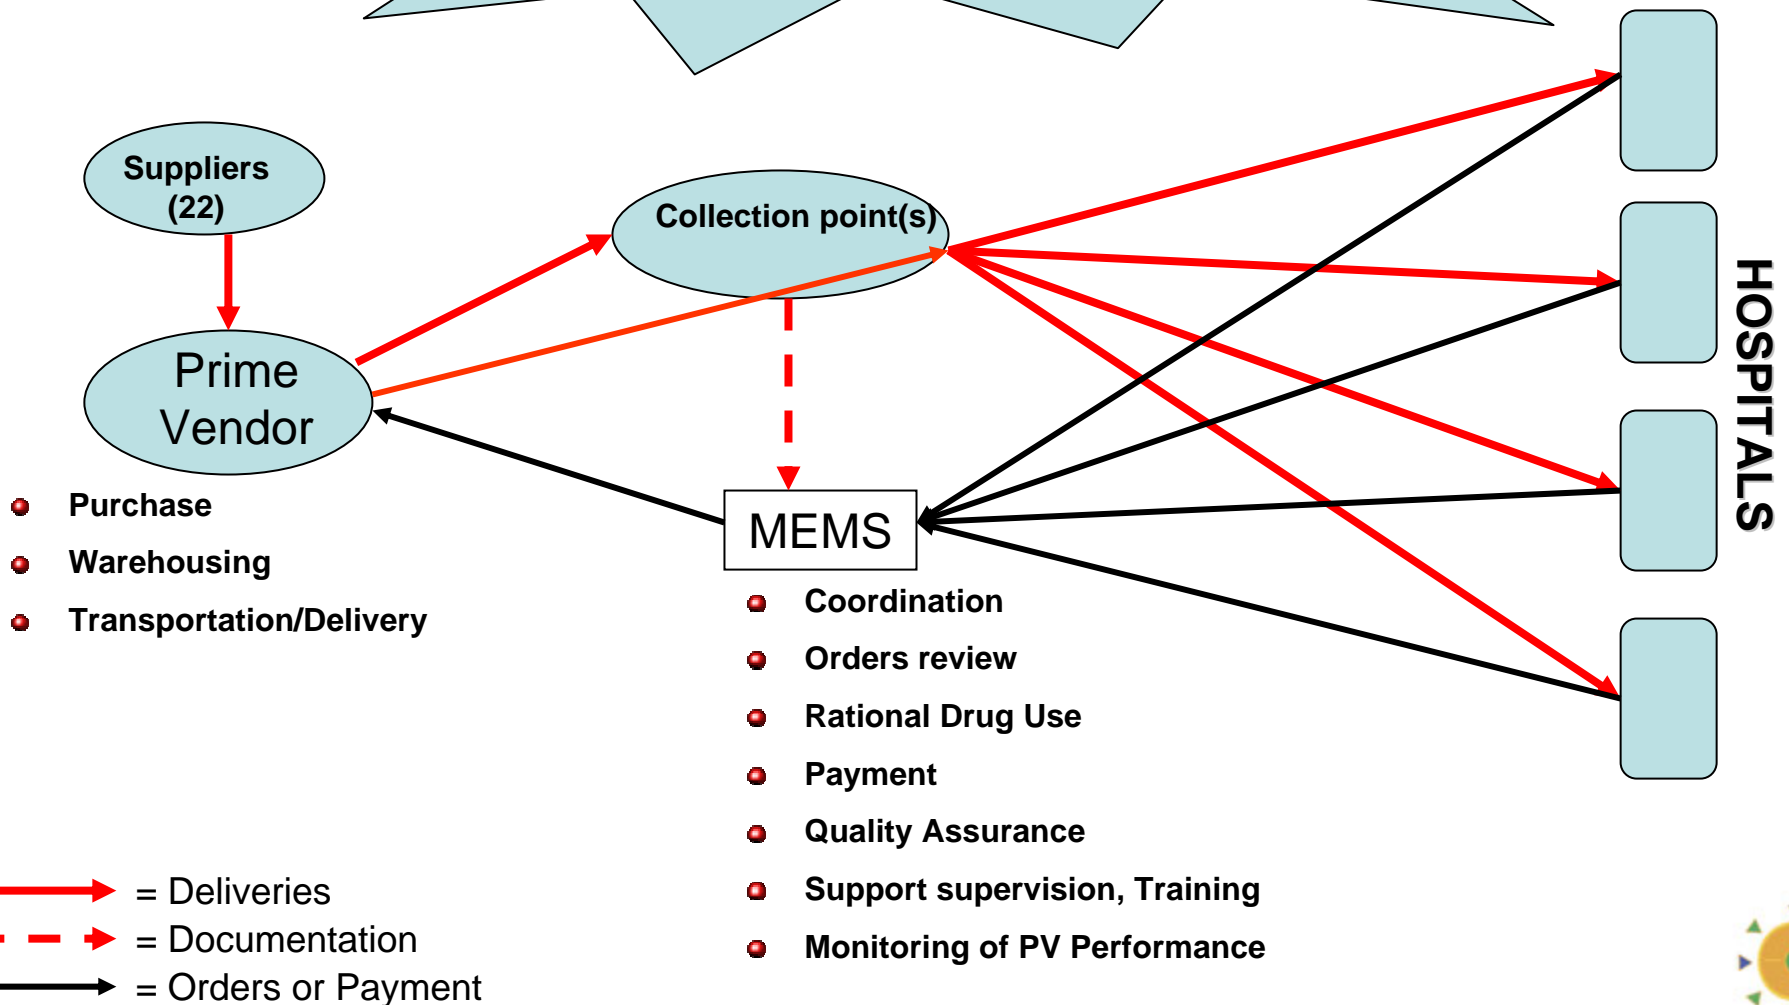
Suppliers (22)

Prime Vendor

Collection point(s)

MEMS

HOSPITALS

Purchase
Warehousing
Transportation/Delivery

Coordination
Orders review
Rational Drug Use
Payment
Quality Assurance
Support supervision, Training
Monitoring of PV Performance

= Deliveries
= Documentation
= Orders or Payment